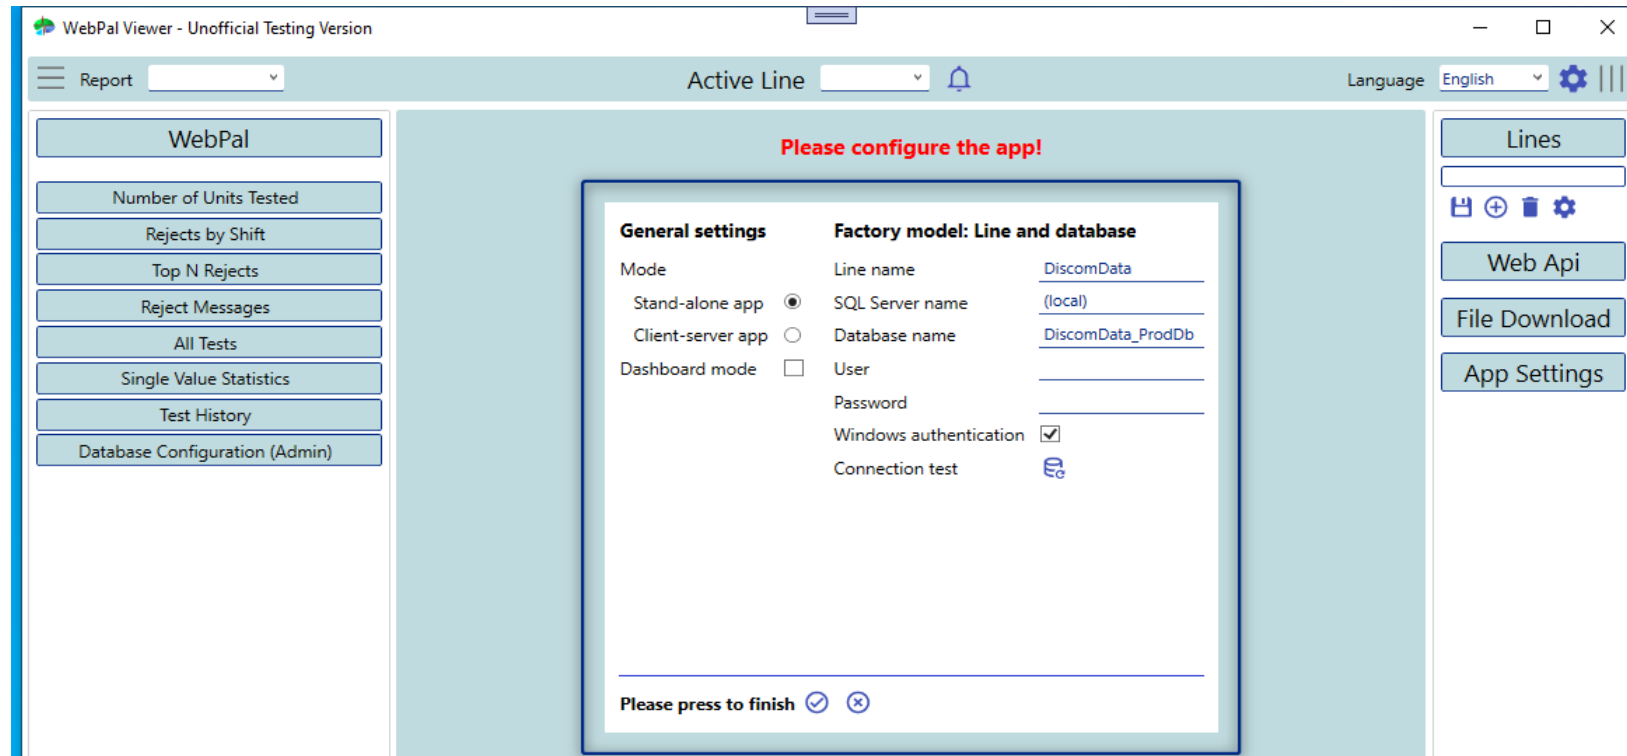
WebPal Viewer - Unofficial Testing Version

Report

Active Line

Language English

WebPal

Number of Units Tested

Rejects by Shift

Top N Rejects

Reject Messages

All Tests

Single Value Statistics

Test History

Database Configuration (Admin)

Please configure the app!

General settings

Mode

Stand-alone app

Client-server app

Dashboard mode

Factory model: Line and database

Line name DiscomData

SQL Server name (local)

Database name DiscomData_ProdDb

User

Password

Windows authentication

Connection test

Please press to finish

Lines

Web Api

File Download

App Settings